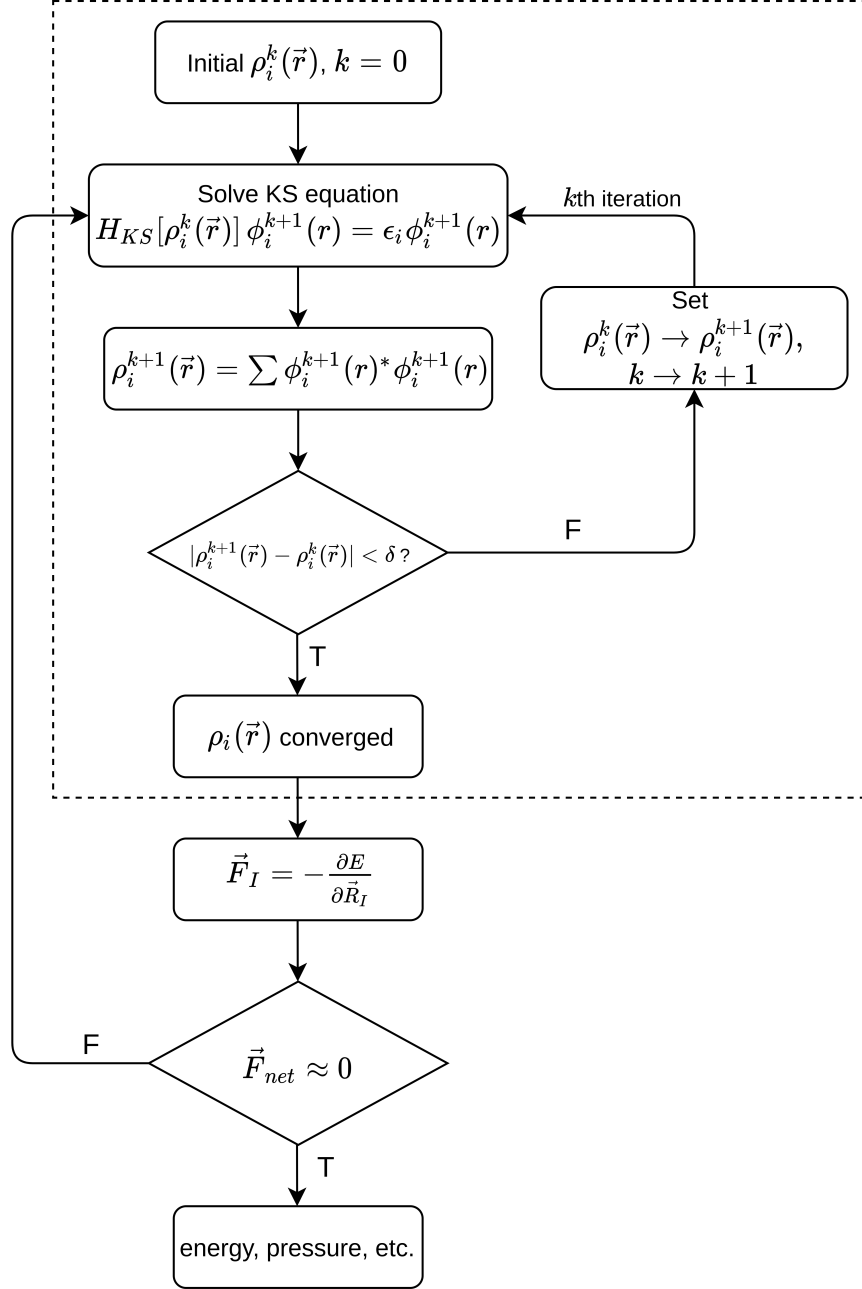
Initial $\rho_i^k(\vec{r})$, $k=0$

Solve KS equation
$H_{KS}[\rho_i^k(\vec{r})]\,\phi_i^{k+1}(r) = \epsilon_i \phi_i^{k+1}(r)$

$k$th iteration

Set
$\rho_i^k(\vec{r}) \rightarrow \rho_i^{k+1}(\vec{r})$,
$k \rightarrow k+1$

$\rho_i^{k+1}(\vec{r}) = \sum \phi_i^{k+1}(r)^* \phi_i^{k+1}(r)$

$|\rho_i^{k+1}(\vec{r}) - \rho_i^k(\vec{r})| < \delta$ ?

F

T

$\rho_i(\vec{r})$ converged

$\vec{F}_I = -\frac{\partial E}{\partial \vec{R}_I}$

F

$\vec{F}_{net} \approx 0$

T

energy, pressure, etc.